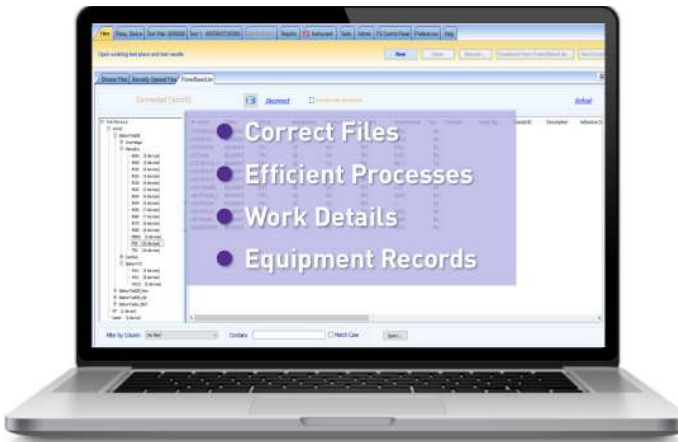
Correct Files

Efficient Processes

Work Details

Equipment Records

Files | Setup Device | Test Plan | Test 1 | Reports | Instrument | Tools | Admin | Preferences | Help

Open existing test plans and test results

New | Open

Browse Files | Recently Opened Files | Filter/Search List

Connected

Disconnect

Refresh

Filter by Column: | Contains | Match Case